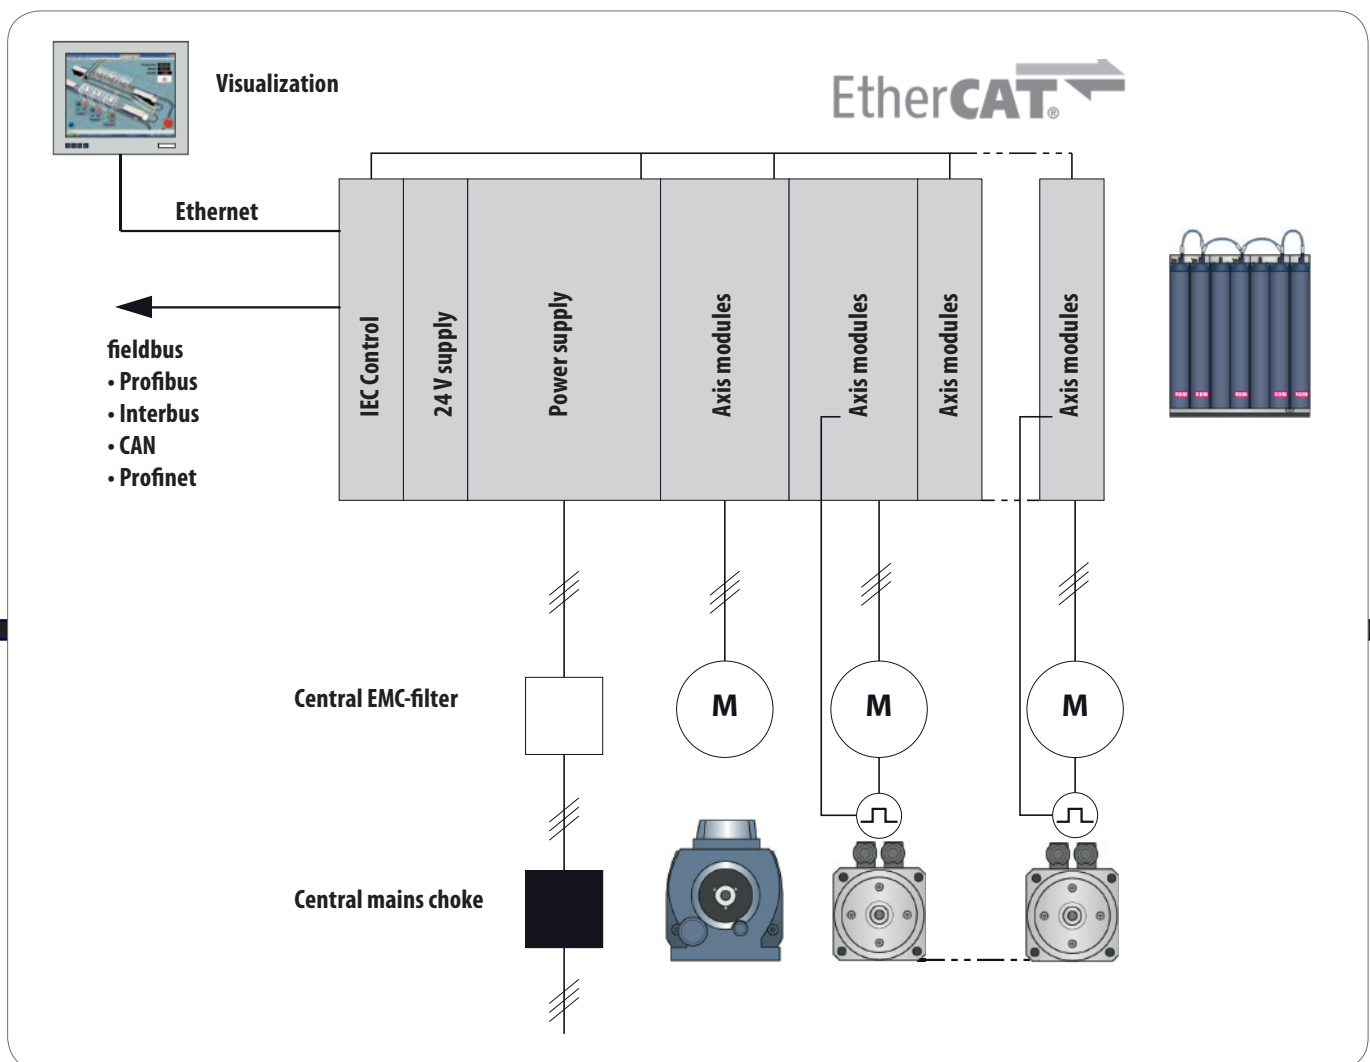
Visualization

EtherCAT®

Ethernet

fieldbus
• Profibus
• Interbus
• CAN
• Profinet

IEC Control

24 V supply

Power supply

Axis modules

Axis modules

Axis modules

Axis modules

Central EMC-filter

M

M

M

Central mains choke